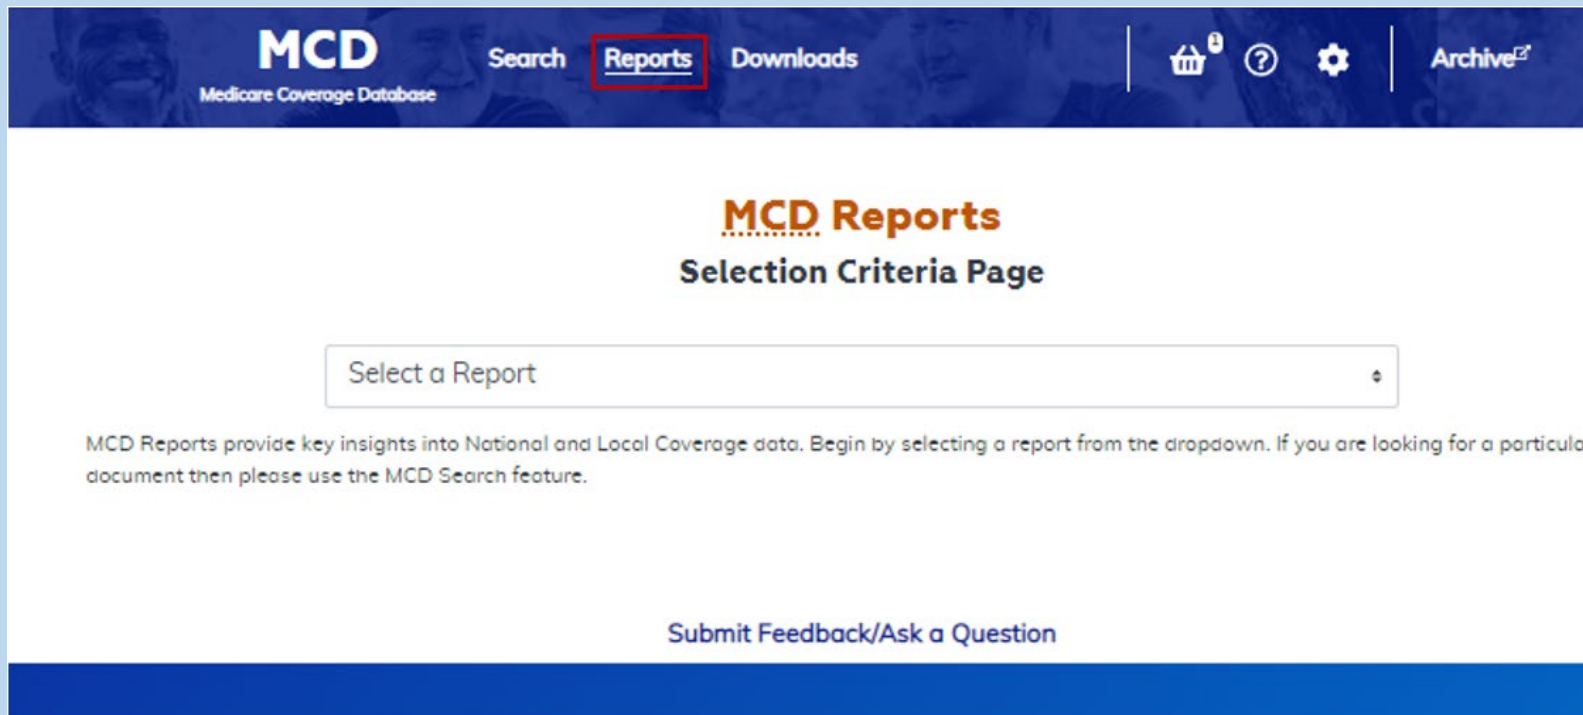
MCD
Medicare Coverage Database

Search Reports Downloads

0

Archive

MCD Reports
Selection Criteria Page

Select a Report

MCD Reports provide key insights into National and Local Coverage data. Begin by selecting a report from the dropdown. If you are looking for a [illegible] document then please use the MCD Search feature.

Submit Feedback/Ask a Question